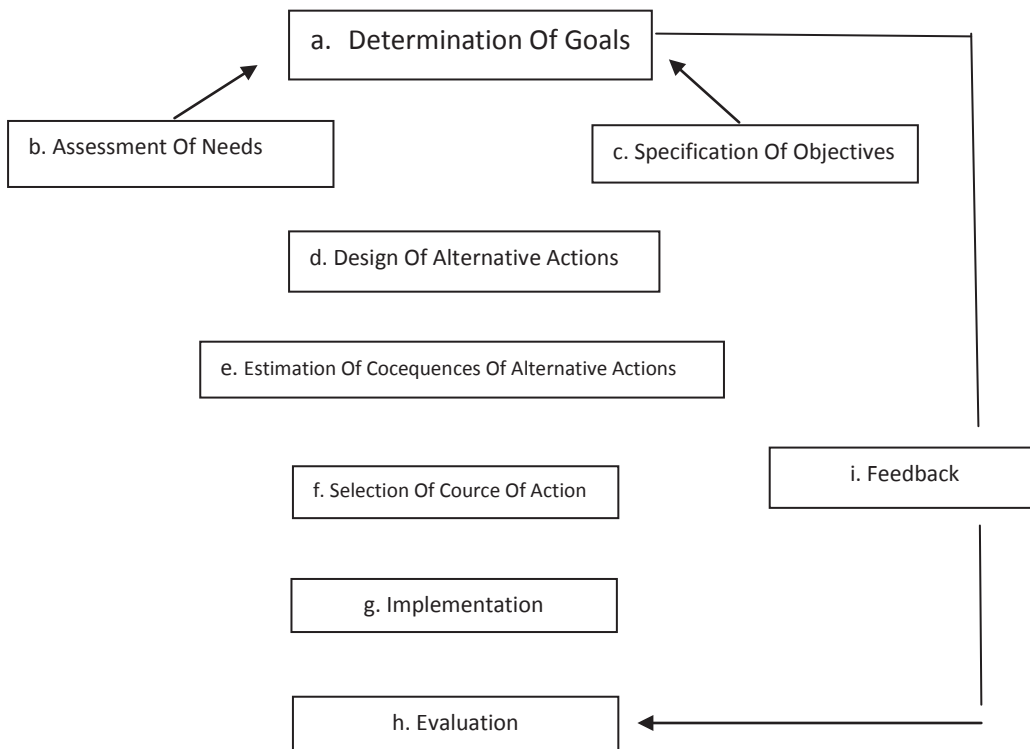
a. Determination Of Goals

b. Assessment Of Needs

c. Specification Of Objectives

d. Design Of Alternative Actions

e. Estimation Of Cocequences Of Alternative Actions

f. Selection Of Cource Of Action

i. Feedback

g. Implementation

h. Evaluation